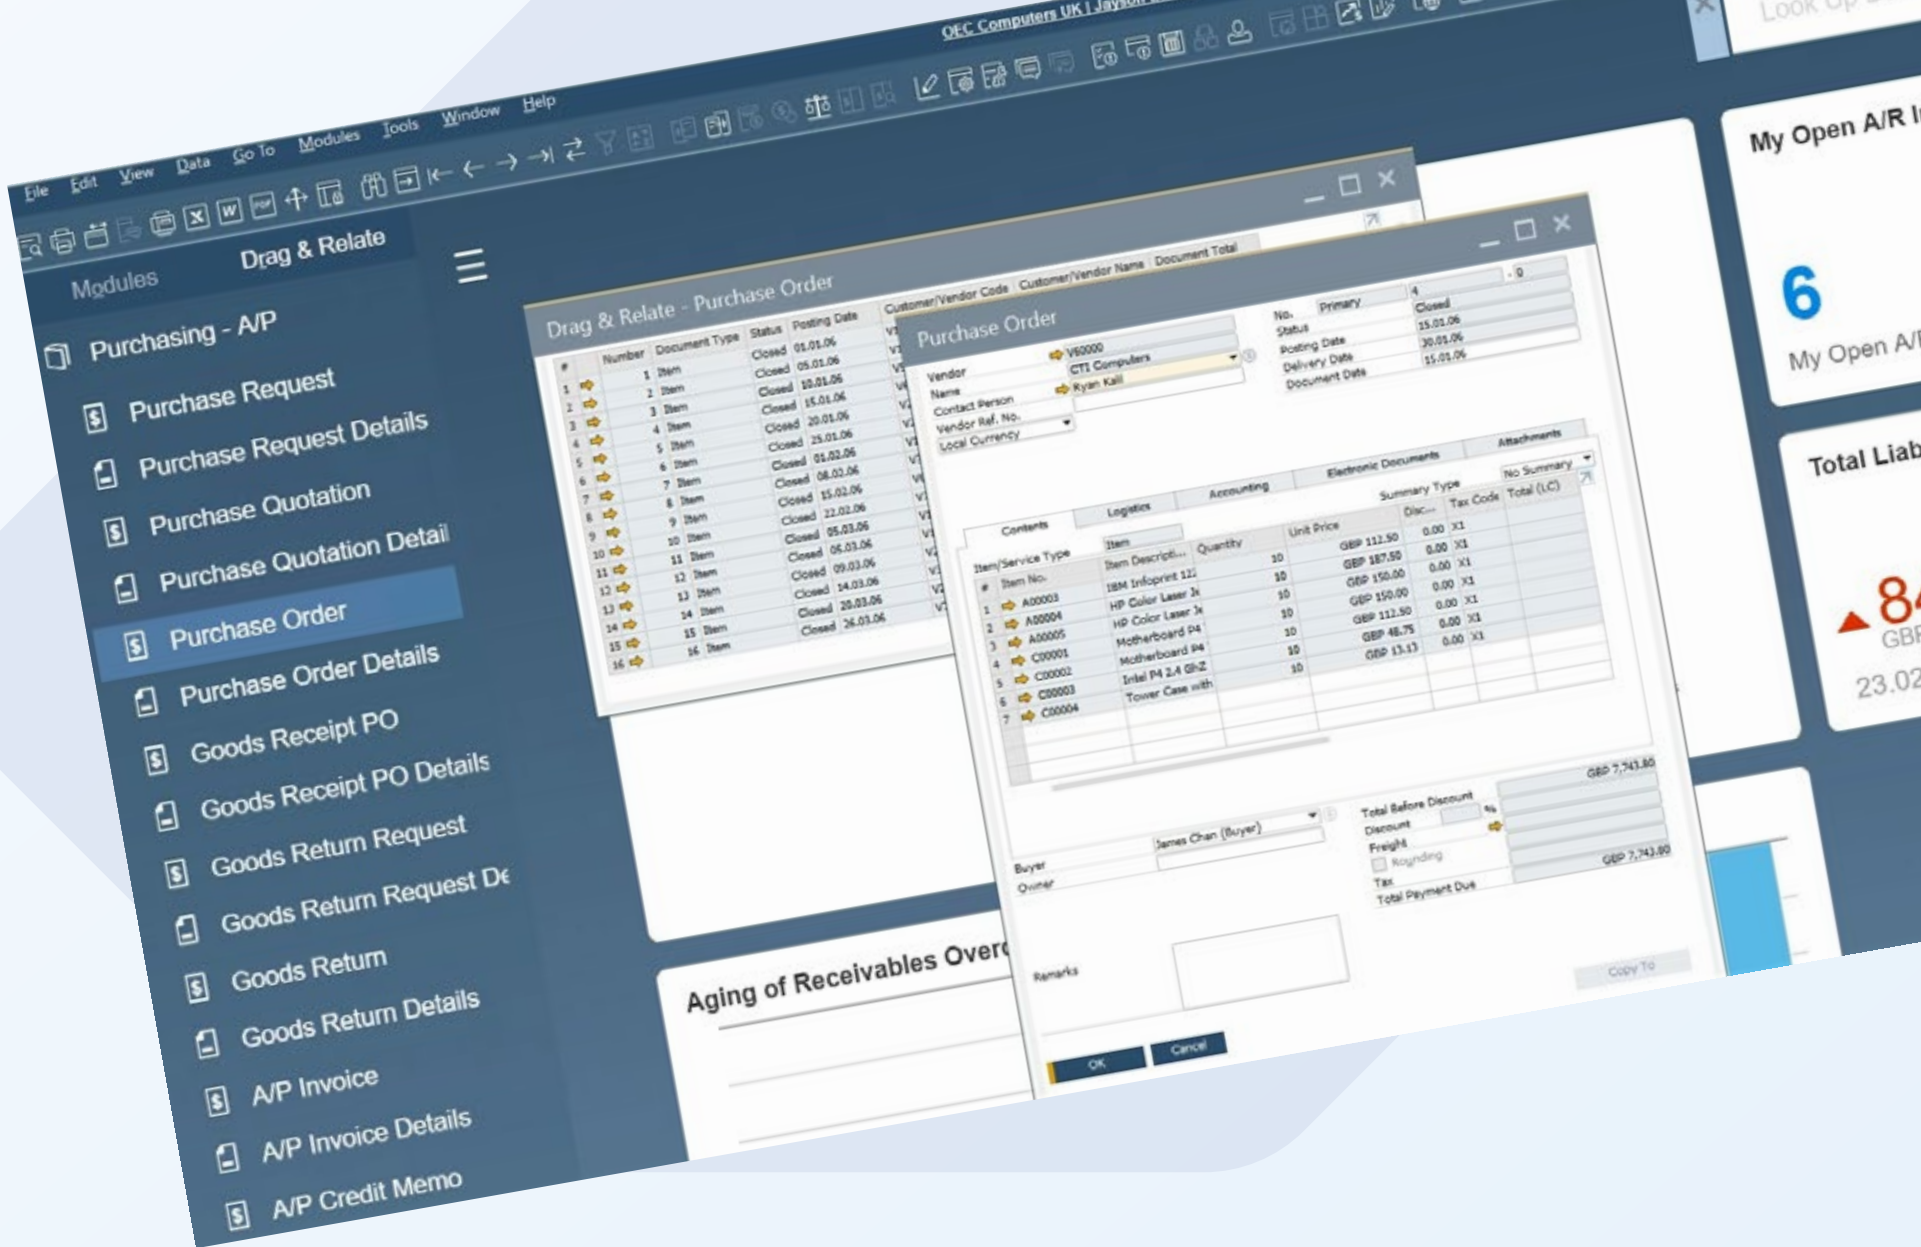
OEC Computers UK | Jayson

Look Up

File Edit View Data Go To Modules Tools Window Help

Modules Drag & Relate

Purchasing - A/P
Purchase Request
Purchase Request Details
Purchase Quotation
Purchase Quotation Detail
Purchase Order
Purchase Order Details
Goods Receipt PO
Goods Receipt PO Details
Goods Return Request
Goods Return Request De
Goods Return
Goods Return Details
A/P Invoice
A/P Invoice Details
A/P Credit Memo

Drag & Relate - Purchase Order

| # | Number | Document Type | Status | Posting Date | Customer/Vendor Code | Customer/Vendor Name | Document Total |
|---|---|---|---|---|---|---|---|
| 1 | 1 | Item | Closed | 01.01.06 | V | | |
| 2 | 2 | Item | Closed | 05.01.06 | V | | |
| 3 | 3 | Item | Closed | 10.01.06 | V | | |
| 4 | 4 | Item | Closed | 15.01.06 | V | | |
| 5 | 5 | Item | Closed | 20.01.06 | V | | |
| 6 | 6 | Item | Closed | 25.01.06 | V | | |
| 7 | 7 | Item | Closed | 01.02.06 | V | | |
| 8 | 8 | Item | Closed | 08.02.06 | V | | |
| 9 | 9 | Item | Closed | 15.02.06 | V | | |
| 10 | 10 | Item | Closed | 22.02.06 | V | | |
| 11 | 11 | Item | Closed | 05.03.06 | V | | |
| 12 | 12 | Item | Closed | 05.03.06 | V | | |
| 13 | 13 | Item | Closed | 09.03.06 | V | | |
| 14 | 14 | Item | Closed | 14.03.06 | V | | |
| 15 | 15 | Item | Closed | 20.03.06 | V | | |
| 16 | 16 | Item | Closed | 26.03.06 | V | | |

Purchase Order

Vendor V60000
Name CTI Computers
Contact Person Ryan Kall
Vendor Ref. No.
Local Currency

No. Primary 4
Status Closed
Posting Date 15.01.06
Delivery Date 30.01.06
Document Date 15.01.06

Contents Logistics Accounting Electronic Documents Attachments

Item/Service Type Item Summary Type No Summary

| # | Item No. | Item Descripti... | Quantity | Unit Price | Disc... | Tax Code | Total (LC) |
|---|---|---|---|---|---|---|---|
| 1 | A00003 | IBM Infoprint 122 | 10 | GBP 112.50 | 0.00 | X1 | |
| 2 | A00004 | HP Color Laser Je | 10 | GBP 187.50 | 0.00 | X1 | |
| 3 | A00005 | HP Color Laser Je | 10 | GBP 150.00 | 0.00 | X1 | |
| 4 | C00001 | Motherboard P4 | 10 | GBP 150.00 | 0.00 | X1 | |
| 5 | C00002 | Motherboard P4 | 10 | GBP 112.50 | 0.00 | X1 | |
| 6 | C00003 | Intel P4 2.4 GHZ | 10 | GBP 48.75 | 0.00 | X1 | |
| 7 | C00004 | Tower Case with | 10 | GBP 13.13 | 0.00 | X1 | |

Buyer James Chan (Buyer)
Owner

Total Before Discount GBP 7,743.80
Discount %
Freight
Rounding
Tax
Total Payment Due GBP 7,743.80

Remarks

OK Cancel Copy To

My Open A/R I
6
My Open A/
Total Liab
84
GBP
23.02

Aging of Receivables Overd